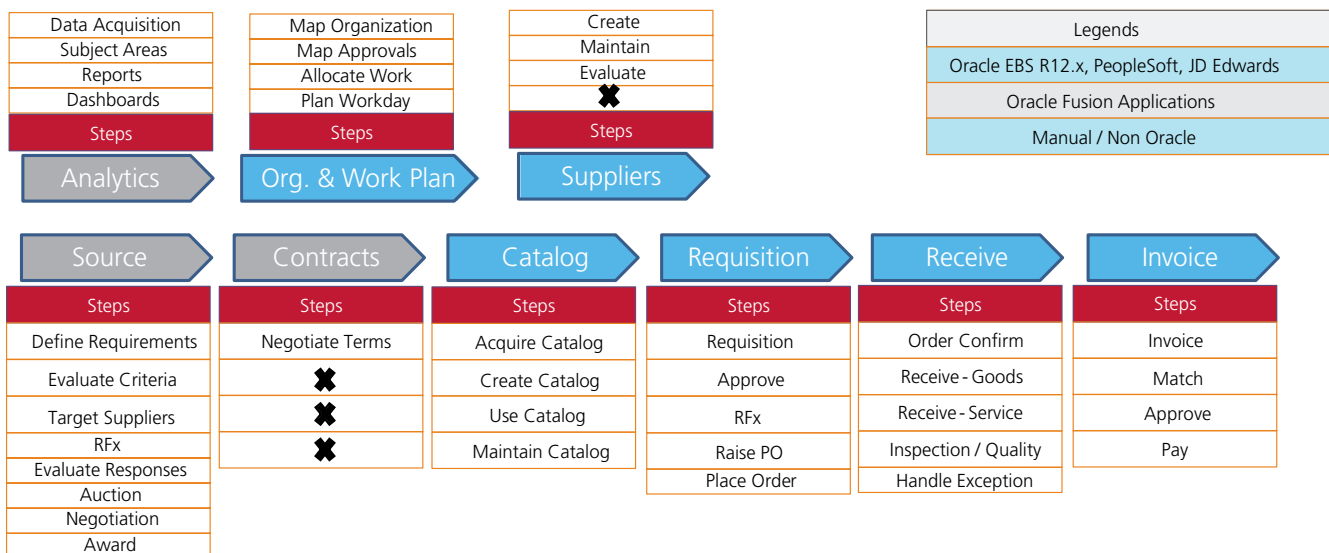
Data Acquisition
Subject Areas
Reports
Dashboards
Steps
Analytics

Map Organization
Map Approvals
Allocate Work
Plan Workday
Steps
Org. & Work Plan

Create
Maintain
Evaluate
✖
Steps
Suppliers

Legends
Oracle EBS R12.x, PeopleSoft, JD Edwards
Oracle Fusion Applications
Manual / Non Oracle

Source
Steps
Define Requirements
Evaluate Criteria
Target Suppliers
RFx
Evaluate Responses
Auction
Negotiation
Award

Contracts
Steps
Negotiate Terms
✖
✖
✖

Catalog
Steps
Acquire Catalog
Create Catalog
Use Catalog
Maintain Catalog

Requisition
Steps
Requisition
Approve
RFx
Raise PO
Place Order

Receive
Steps
Order Confirm
Receive - Goods
Receive - Service
Inspection / Quality
Handle Exception

Invoice
Steps
Invoice
Match
Approve
Pay